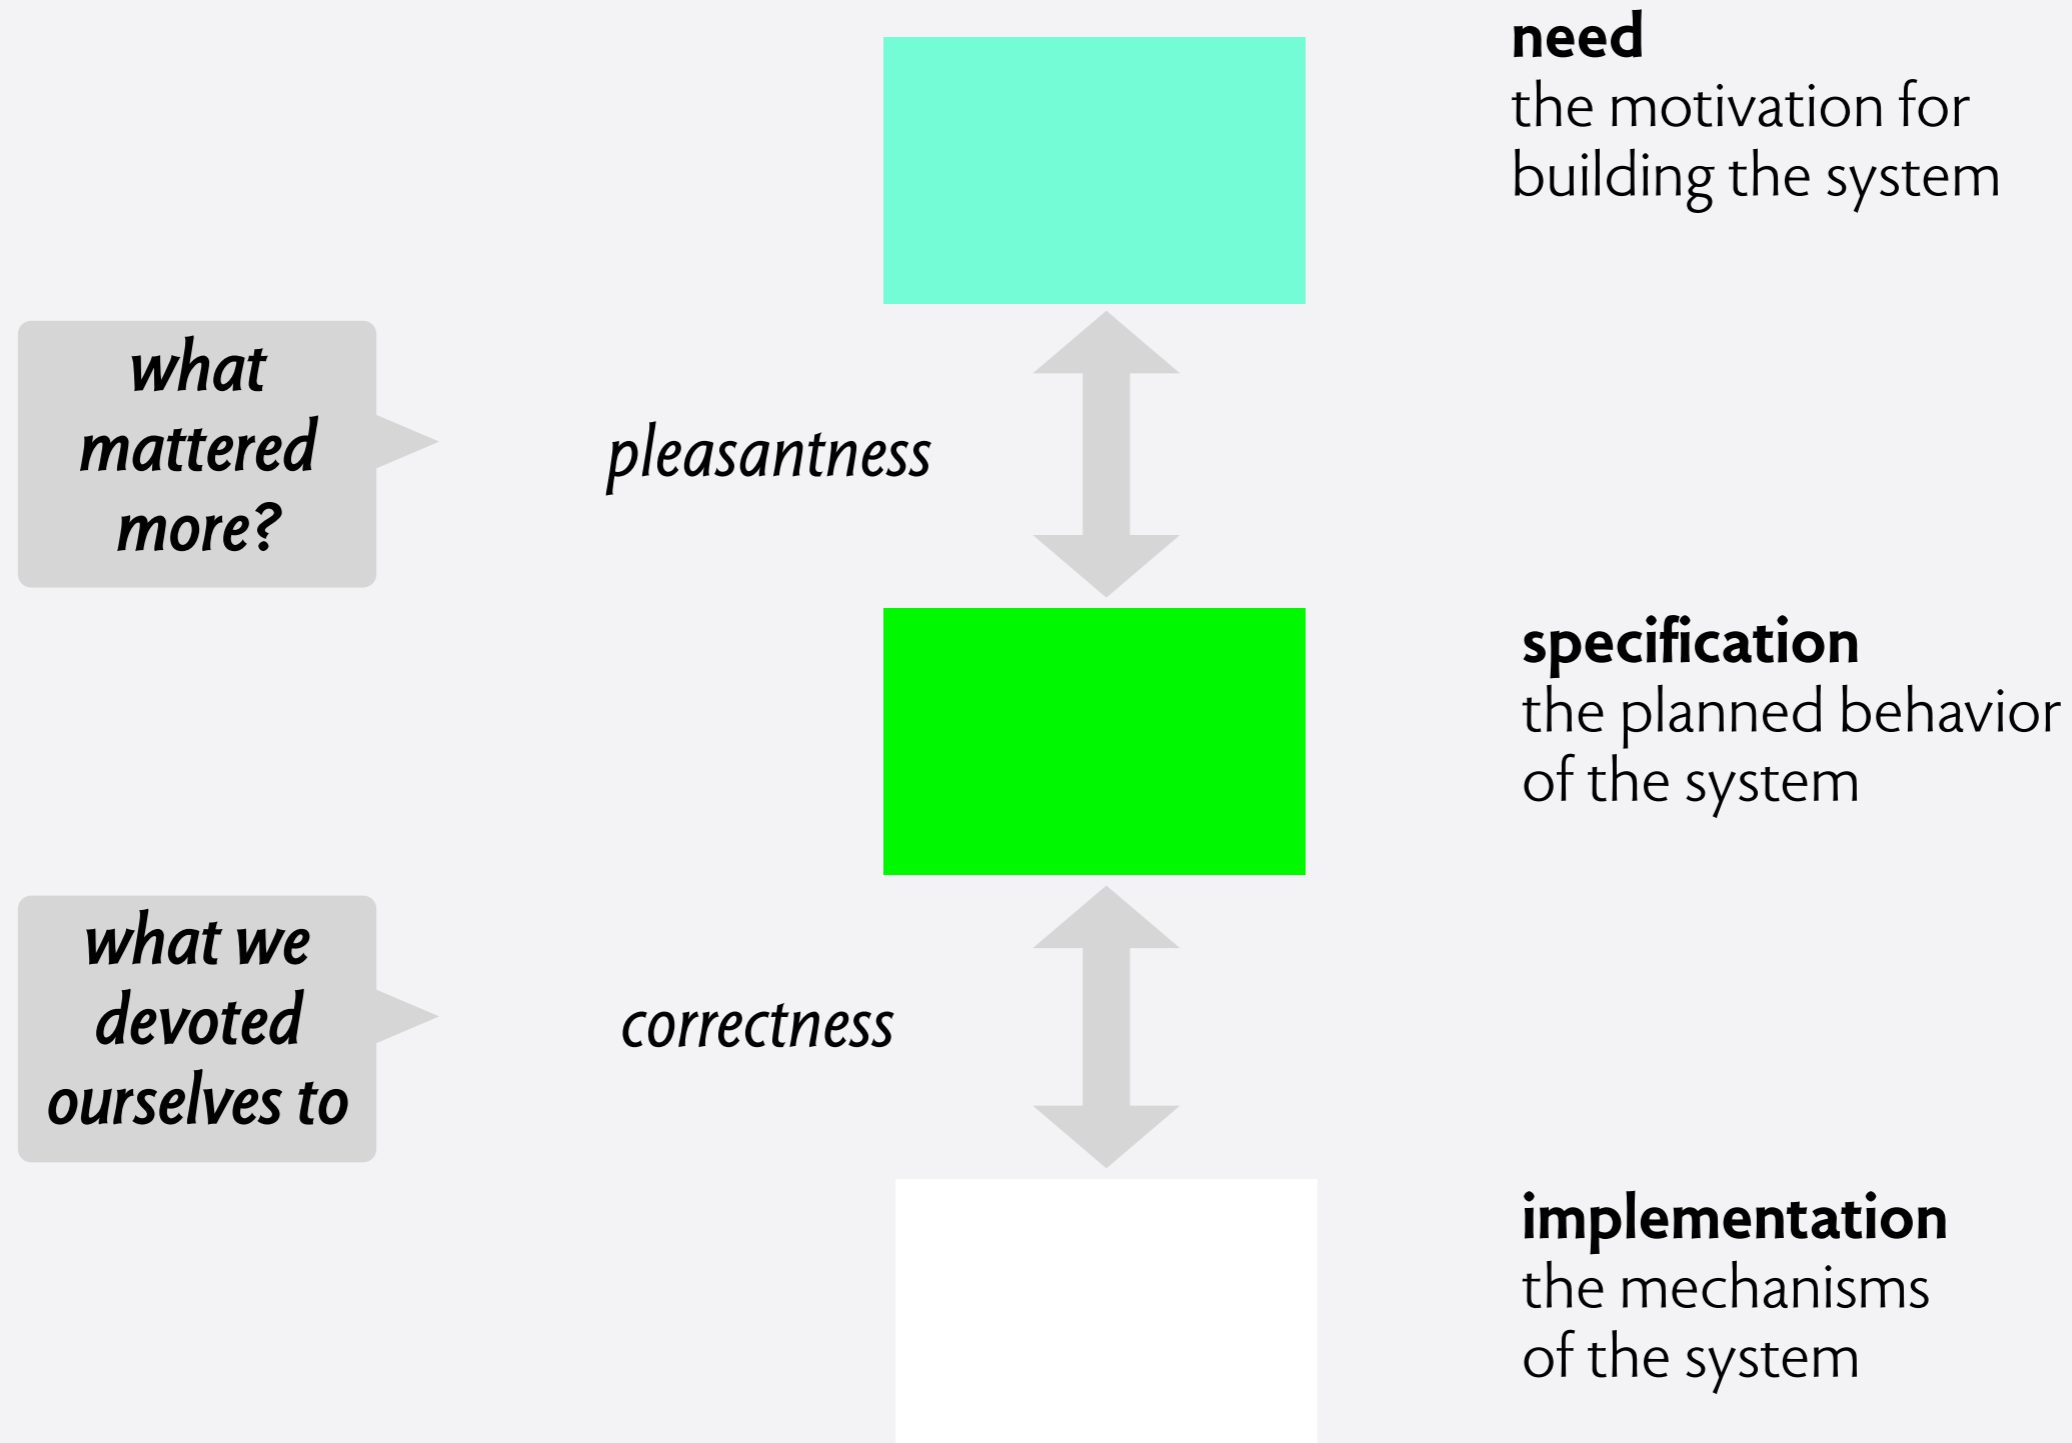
need
the motivation for building the system

what mattered more?

pleasantness

specification
the planned behavior of the system

what we devoted ourselves to

correctness

implementation
the mechanisms of the system